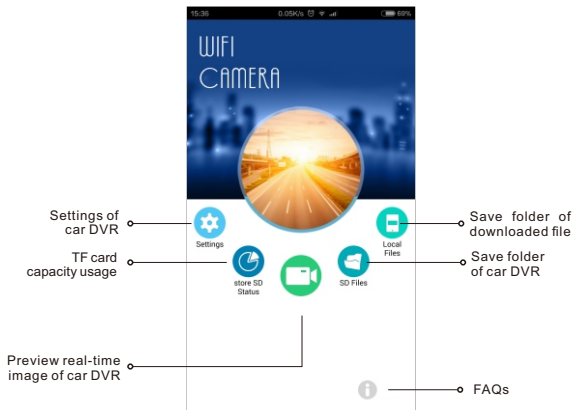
15:36 0.05K/s 69%

WIFI CAMERA

Settings of car DVR

Settings

TF card capacity usage

store SD Status

Local Files

Save folder of downloaded file

SD Files

Save folder of car DVR

Preview real-time image of car DVR

FAQs